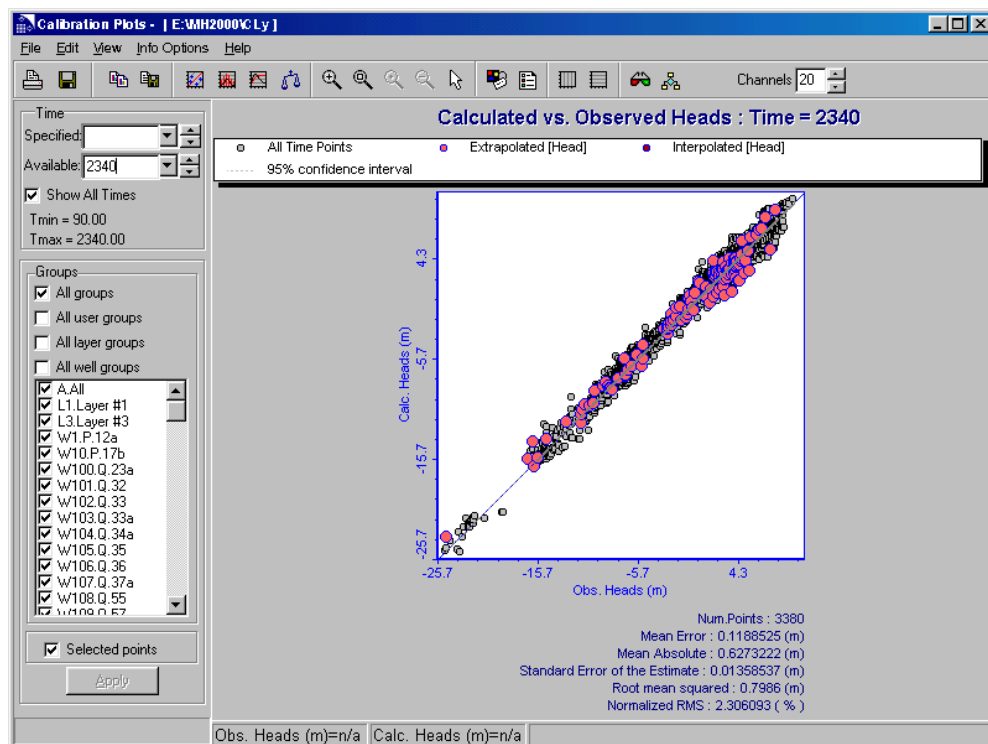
Calibration Plots - [ E:\MH2000\C Ly ]

File Edit View Info Options Help

Channels 20

Time
Specified:
Available: 2340
Show All Times
Tmin = 90.00
Tmax = 2340.00

Groups
All groups
All user groups
All layer groups
All well groups
A.All
L1.Layer #1
L3.Layer #3
W1.P.12a
W10.P.17b
W100.Q.23a
W101.Q.32
W102.Q.33
W103.Q.33a
W104.Q.34a
W105.Q.35
W106.Q.36
W107.Q.37a
W108.Q.55
W109.Q.57

Selected points
Apply

Calculated vs. Observed Heads : Time = 2340

All Time Points
Extrapolated [Head]
Interpolated [Head]
95% confidence interval

Calc. Heads (m)
4.3
-5.7
-15.7
-25.7

-25.7
-15.7
-5.7
4.3
Obs. Heads (m)

Num.Points : 3380
Mean Error : 0.1188525 (m)
Mean Absolute : 0.6273222 (m)
Standard Error of the Estimate : 0.01358537 (m)
Root mean squared : 0.7986 (m)
Normalized RMS : 2.306093 ( % )

Obs. Heads (m)=n/a
Calc. Heads (m)=n/a